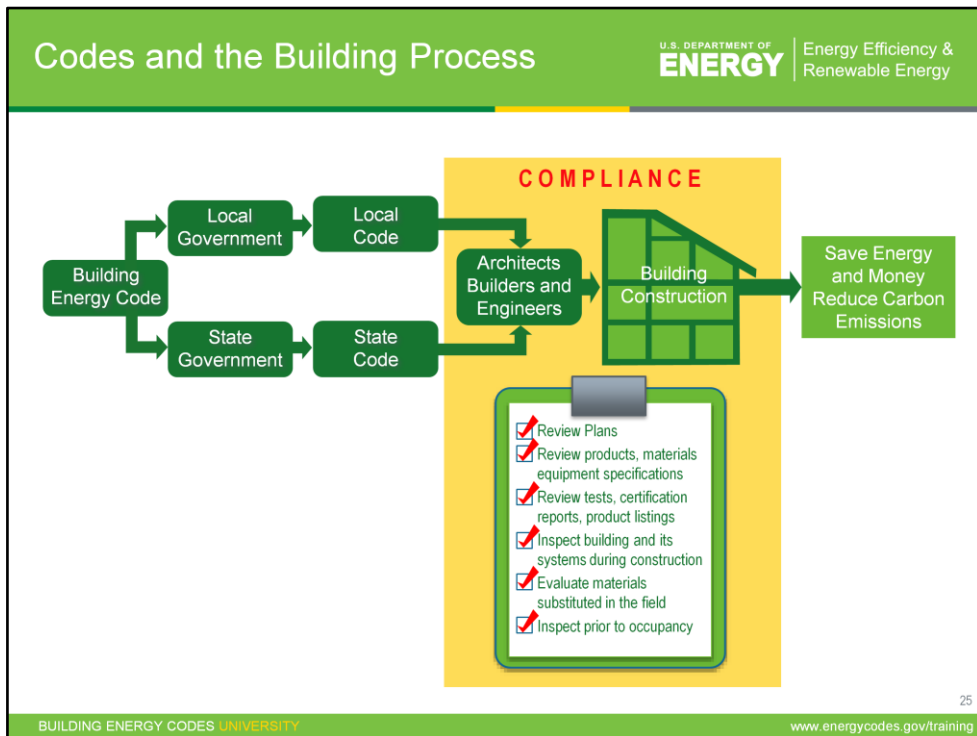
Codes and the Building Process

U.S. DEPARTMENT OF ENERGY | Energy Efficiency & Renewable Energy

COMPLIANCE

Building Energy Code

Local Government

Local Code

State Government

State Code

Architects Builders and Engineers

Building Construction

Save Energy and Money Reduce Carbon Emissions

Review Plans

Review products, materials equipment specifications

Review tests, certification reports, product listings

Inspect building and its systems during construction

Evaluate materials substituted in the field

Inspect prior to occupancy

25

BUILDING ENERGY CODES UNIVERSITY

www.energycodes.gov/training